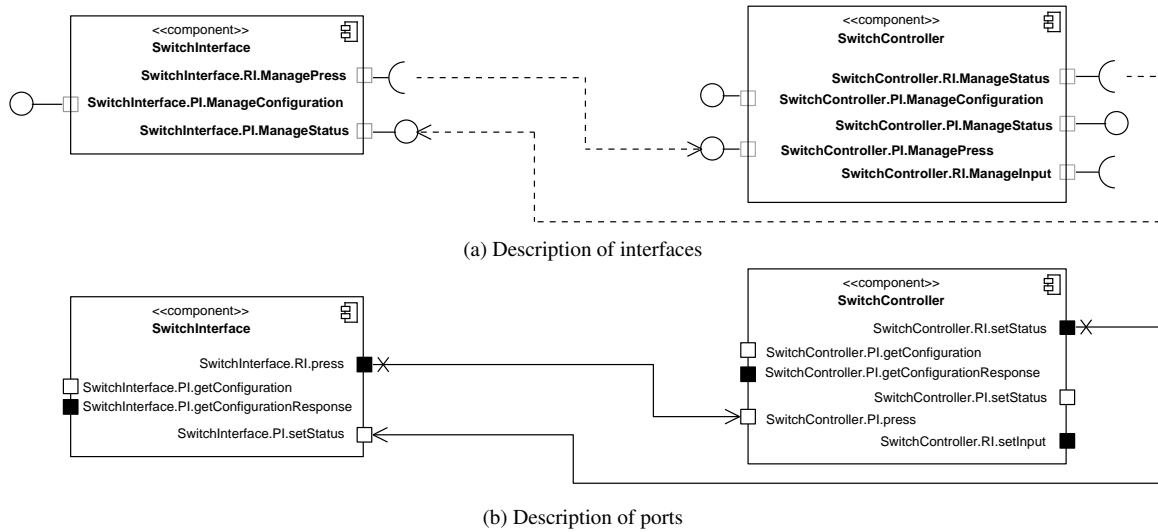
<<component>>
SwitchInterface

SwitchInterface.RI.ManagePress
SwitchInterface.PI.ManageConfiguration
SwitchInterface.PI.ManageStatus

<<component>>
SwitchController

SwitchController.RI.ManageStatus
SwitchController.PI.ManageConfiguration
SwitchController.PI.ManageStatus
SwitchController.PI.ManagePress
SwitchController.RI.ManageInput

(a) Description of interfaces

<<component>>
SwitchInterface

SwitchInterface.RI.press
SwitchInterface.PI.getConfiguration
SwitchInterface.PI.getConfigurationResponse
SwitchInterface.PI.setStatus

<<component>>
SwitchController

SwitchController.RI.setStatus
SwitchController.PI.getConfiguration
SwitchController.PI.getConfigurationResponse
SwitchController.PI.setStatus
SwitchController.PI.press
SwitchController.RI.setInput

(b) Description of ports